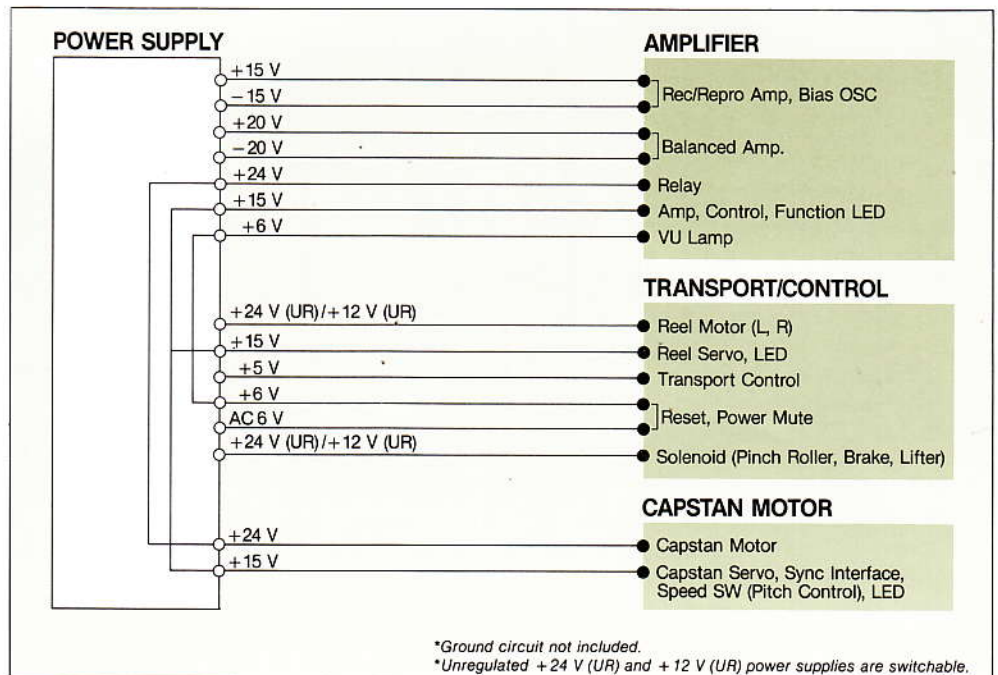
POWER SUPPLY

+15 V
−15 V
+20 V
−20 V
+24 V
+15 V
+6 V

+24 V (UR)/+12 V (UR)
+15 V
+5 V
+6 V
AC 6 V
+24 V (UR)/+12 V (UR)

+24 V
+15 V

AMPLIFIER

Rec/Repro Amp, Bias OSC
Balanced Amp.
Relay
Amp, Control, Function LED
VU Lamp

TRANSPORT/CONTROL

Reel Motor (L, R)
Reel Servo, LED
Transport Control
Reset, Power Mute
Solenoid (Pinch Roller, Brake, Lifter)

CAPSTAN MOTOR

Capstan Motor
Capstan Servo, Sync Interface, Speed SW (Pitch Control), LED

*Ground circuit not included.
*Unregulated +24 V (UR) and +12 V (UR) power supplies are switchable.